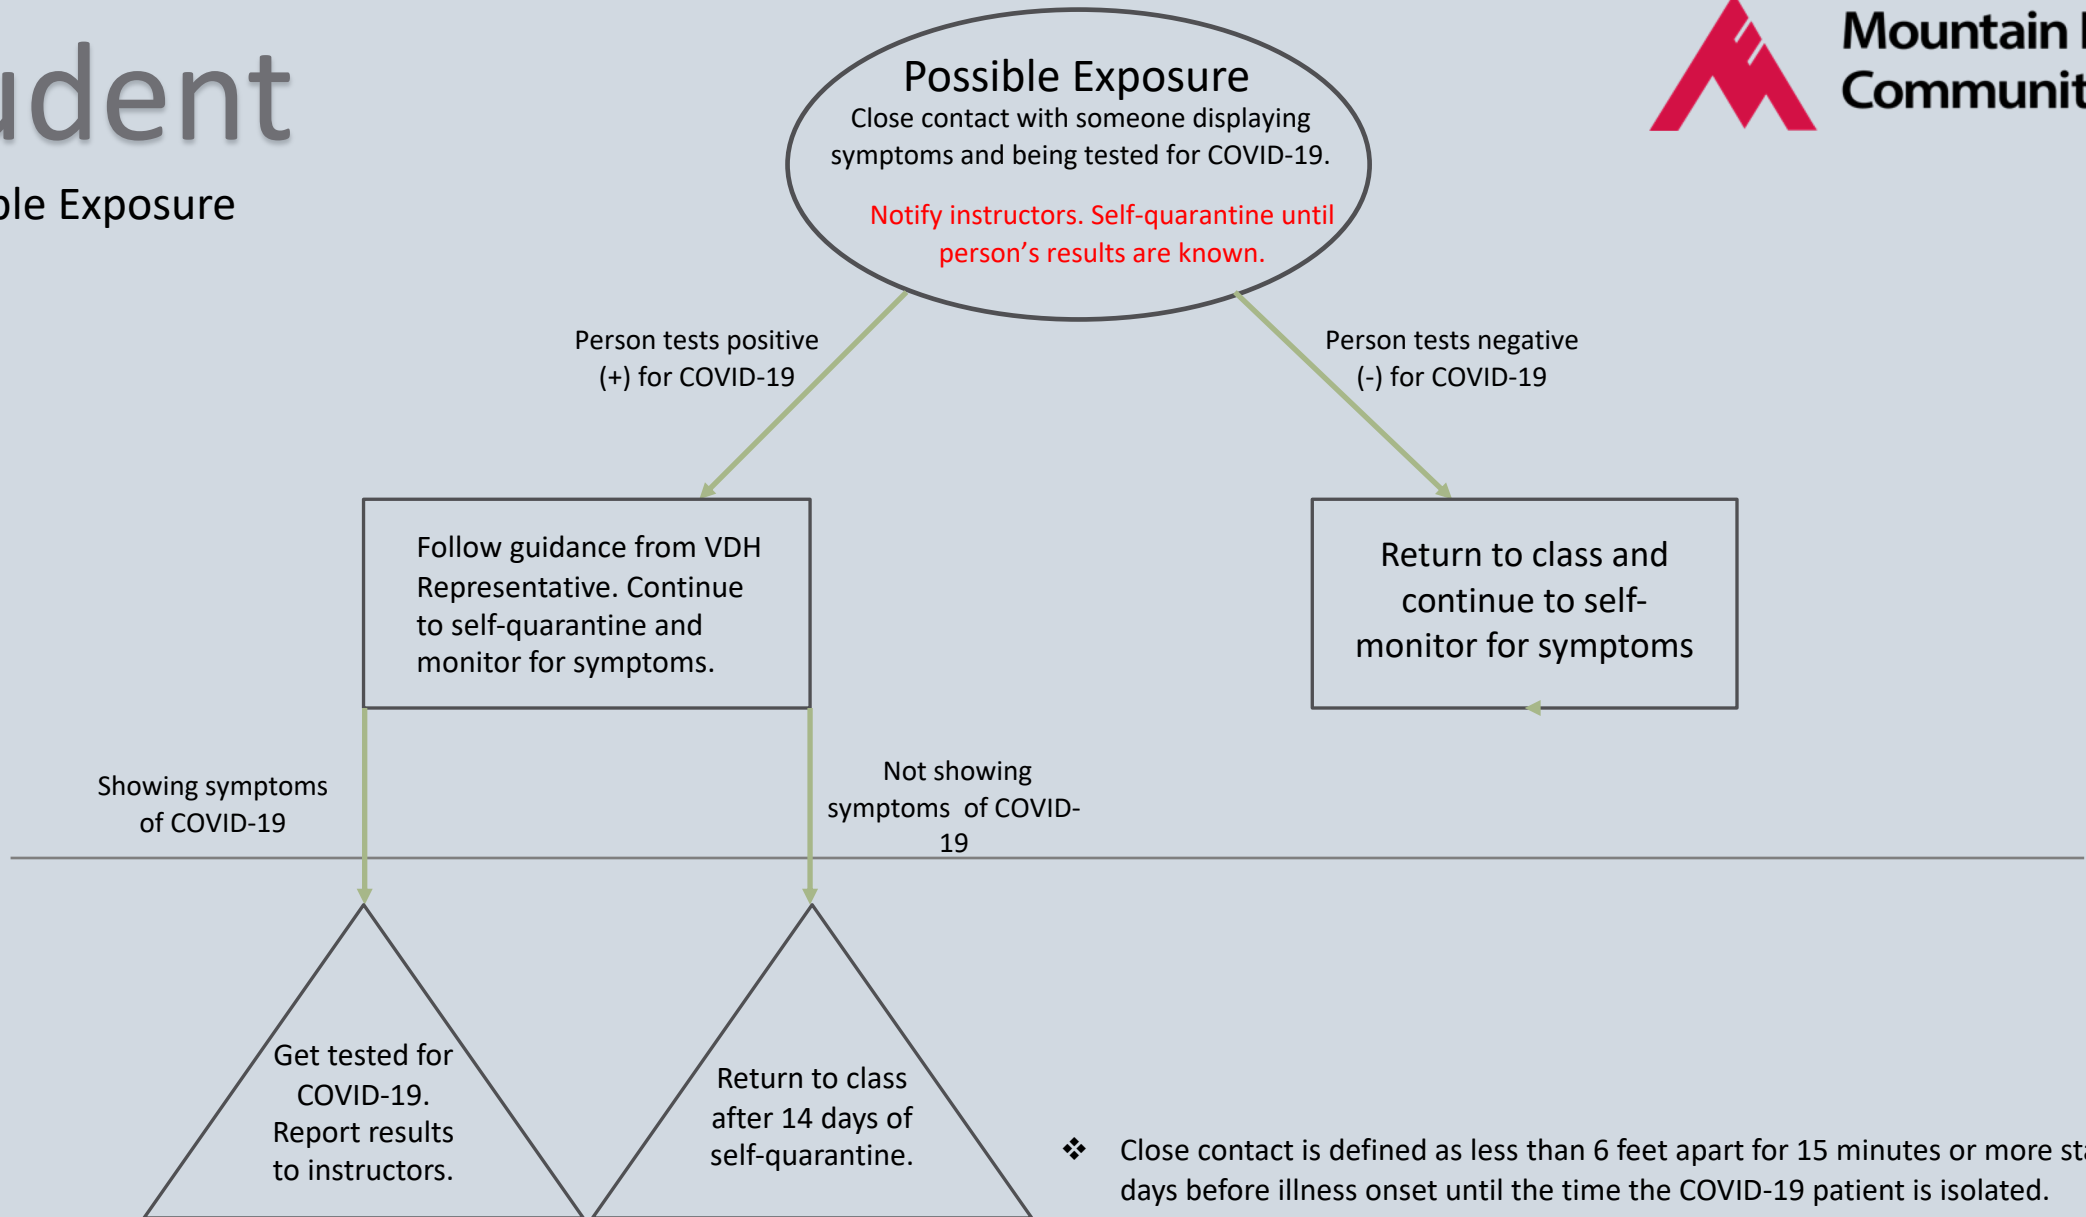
udent

ble Exposure

Mountain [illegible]
Communit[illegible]

Possible Exposure
Close contact with someone displaying symptoms and being tested for COVID-19.

Notify instructors. Self-quarantine until person’s results are known.

Person tests positive (+) for COVID-19

Person tests negative (-) for COVID-19

Follow guidance from VDH Representative. Continue to self-quarantine and monitor for symptoms.

Return to class and continue to self-monitor for symptoms

Showing symptoms of COVID-19

Not showing symptoms of COVID-19

Get tested for COVID-19. Report results to instructors.

Return to class after 14 days of self-quarantine.

❖ Close contact is defined as less than 6 feet apart for 15 minutes or more st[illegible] days before illness onset until the time the COVID-19 patient is isolated.